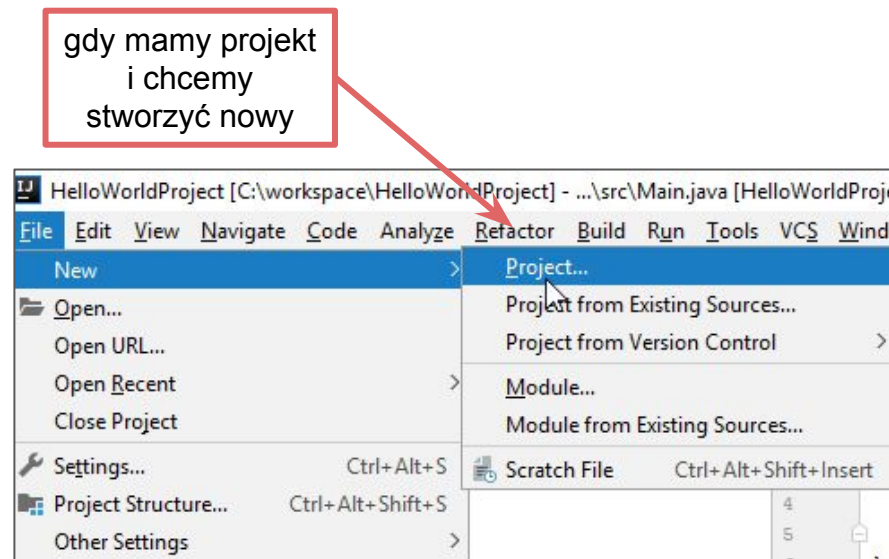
gdy mamy projekt i chcemy stworzyć nowy

IJ HelloWorldProject [C:\workspace\HelloWorldProject] - ...\src\Main.java [HelloWorldProje

File Edit View Navigate Code Analyze Refactor Build Run Tools VCS Wind

New
Open...
Open URL...
Open Recent
Close Project
Settings... Ctrl+Alt+S
Project Structure... Ctrl+Alt+Shift+S
Other Settings

Project...
Project from Existing Sources...
Project from Version Control
Module...
Module from Existing Sources...
Scratch File Ctrl+Alt+Shift+Insert

4
5